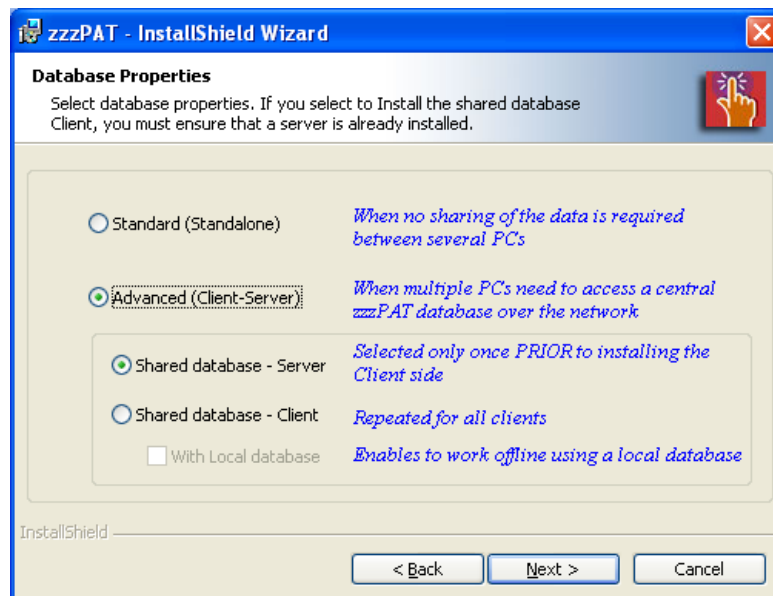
zzzPAT - InstallShield Wizard

Database Properties

Select database properties. If you select to Install the shared database Client, you must ensure that a server is already installed.

Standard (Standalone)

When no sharing of the data is required between several PCs

Advanced (Client-Server)

When multiple PCs need to access a central zzzPAT database over the network

Shared database - Server

Selected only once PRIOR to installing the Client side

Shared database - Client

Repeated for all clients

With Local database

Enables to work offline using a local database

InstallShield

< Back

Next >

Cancel